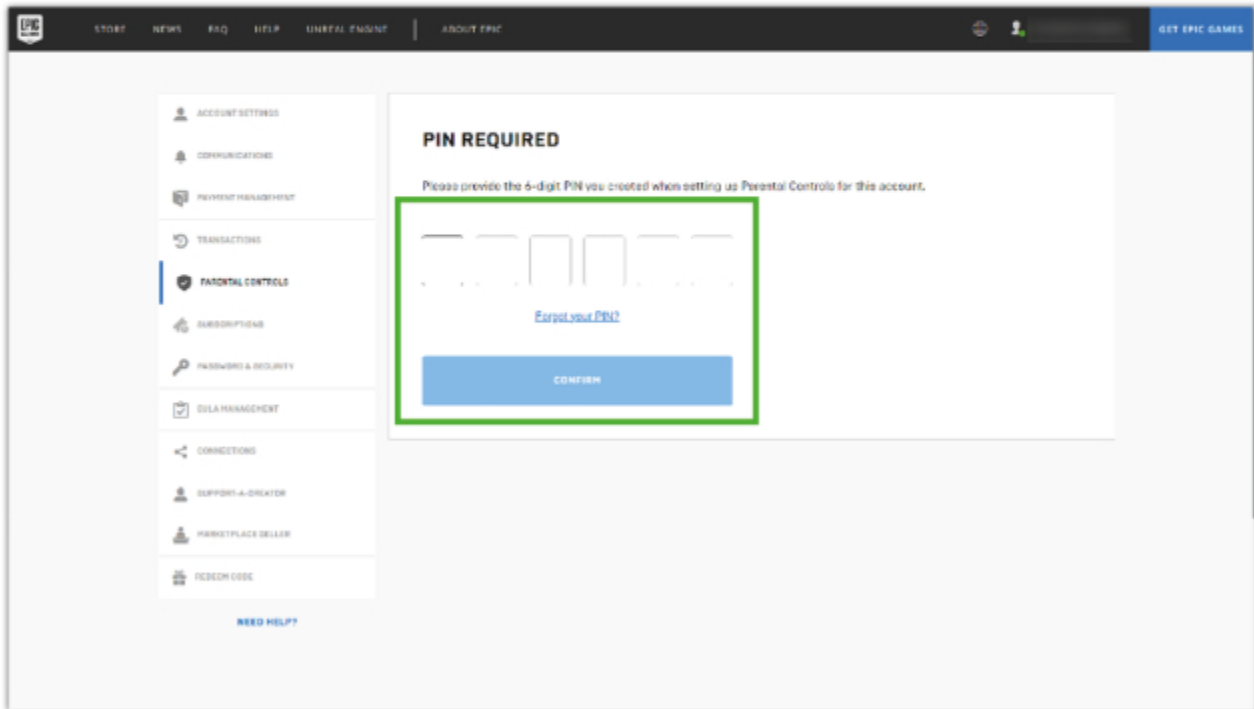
EPIC GAMES

STORE NEWS FAQ HELP UNREAL ENGINE ABOUT EPIC

GET EPIC GAMES

ACCOUNT SETTINGS
COMMUNICATIONS
PAYMENT MANAGEMENT
TRANSACTIONS
PARENTAL CONTROLS
SUBSCRIPTIONS
PASSWORD & SECURITY
EULA MANAGEMENT
CONNECTIONS
SUPPORT-A-CREATOR
MARKETPLACE SELLER
REDEEM CODE

NEED HELP?

PIN REQUIRED

Please provide the 6-digit PIN you created when setting us Parental Controls for this account.

Forgot your PIN?

CONFIRM